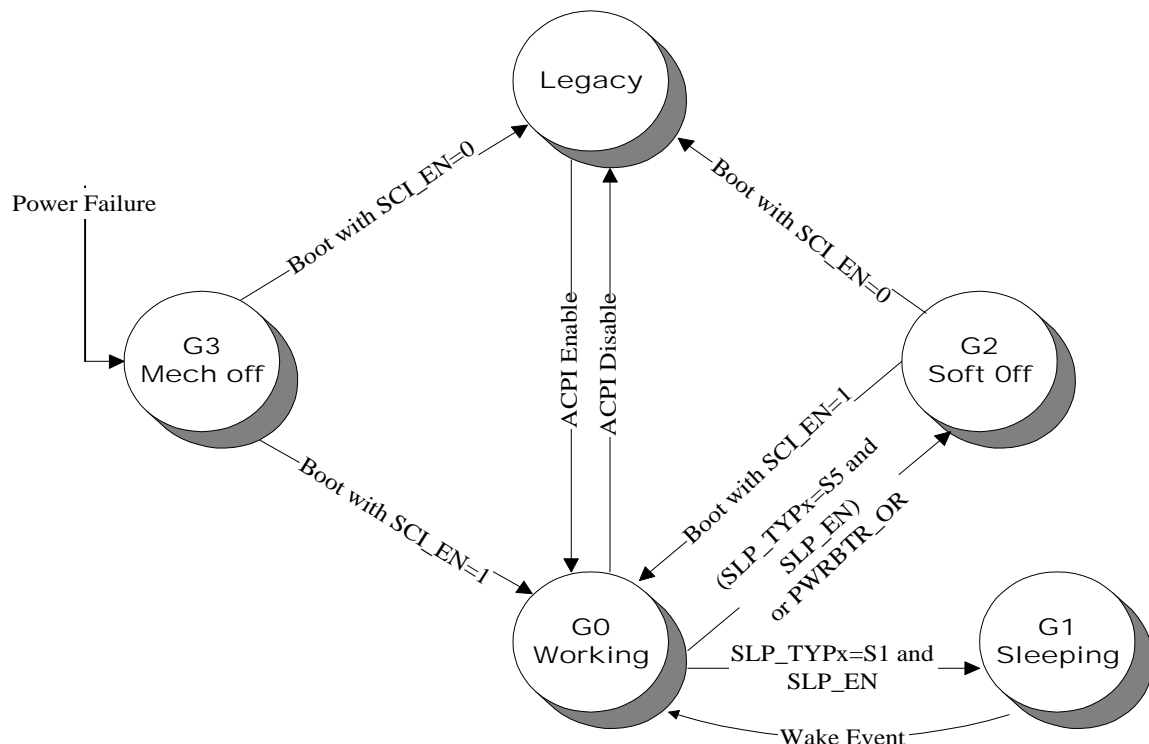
Legacy

Power Failure

Boot with SCI_EN=0

Boot with SCI_EN=0

G3
Mech off

ACPI Enable

ACPI Disable

G2
Soft Off

Boot with SCI_EN=1

Boot with SCI_EN=1

(SLP_TYPx=S5 and SLP_EN) or PWRBTR_OR

G0
Working

SLP_TYPx=S1 and SLP_EN

G1
Sleeping

Wake Event